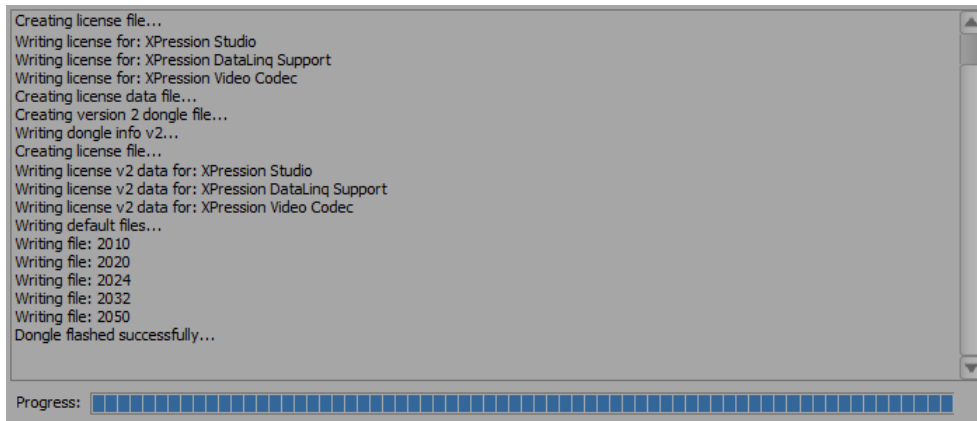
Creating license file...
Writing license for: XPression Studio
Writing license for: XPression DataLinq Support
Writing license for: XPression Video Codec
Creating license data file...
Creating version 2 dongle file...
Writing dongle info v2...
Creating license file...
Writing license v2 data for: XPression Studio
Writing license v2 data for: XPression DataLinq Support
Writing license v2 data for: XPression Video Codec
Writing default files...
Writing file: 2010
Writing file: 2020
Writing file: 2024
Writing file: 2032
Writing file: 2050
Dongle flashed successfully...

Progress: